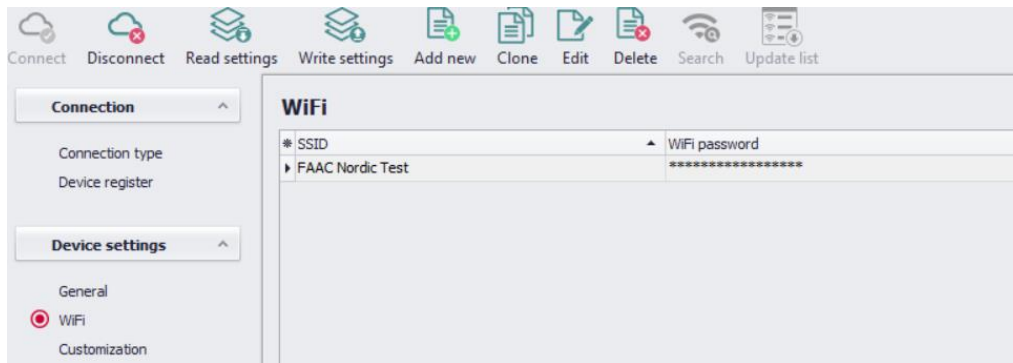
Connect Disconnect Read settings Write settings Add new Clone Edit Delete Search Update list

Connection

Connection type
Device register

Device settings

General
WiFi
Customization

WiFi

| SSID | WiFi password |
|---|---|
| FAAC Nordic Test | ****************** |